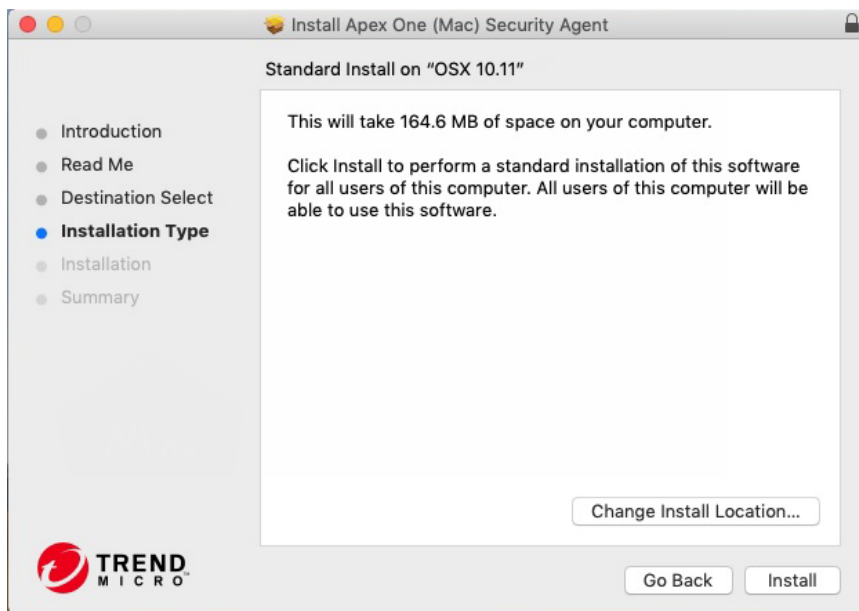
Install Apex One (Mac) Security Agent

Standard Install on “OSX 10.11”

Introduction
Read Me
Destination Select
Installation Type
Installation
Summary

This will take 164.6 MB of space on your computer.

Click Install to perform a standard installation of this software for all users of this computer. All users of this computer will be able to use this software.

Change Install Location...

TREND MICRO

Go Back

Install